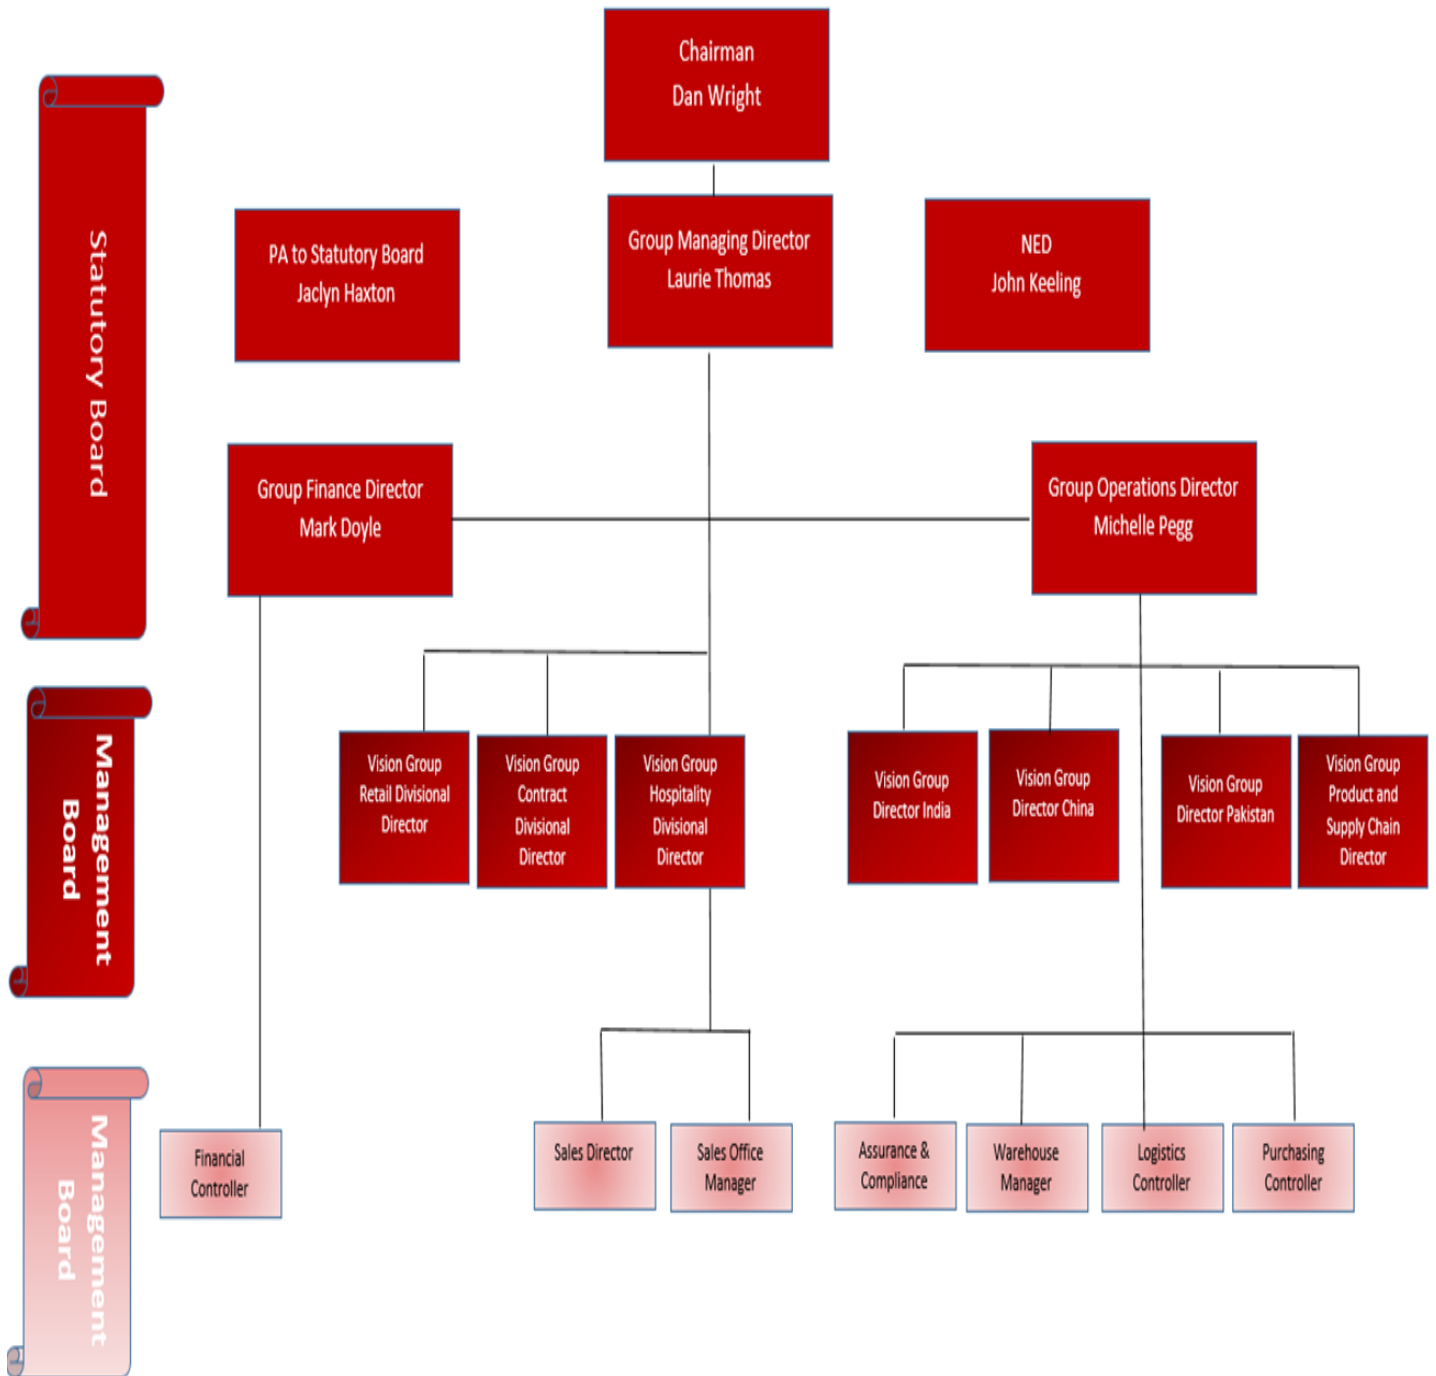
Statutory Board

Chairman
Dan Wright

PA to Statutory Board
Jaclyn Haxton

Group Managing Director
Laurie Thomas

NED
John Keeling

Group Finance Director
Mark Doyle

Group Operations Director
Michelle Pegg

Management Board

Vision Group Retail Divisional Director

Vision Group Contract Divisional Director

Vision Group Hospitality Divisional Director

Vision Group Director India

Vision Group Director China

Vision Group Director Pakistan

Vision Group Product and Supply Chain Director

Management Board

Financial Controller

Sales Director

Sales Office Manager

Assurance & Compliance

Warehouse Manager

Logistics Controller

Purchasing Controller